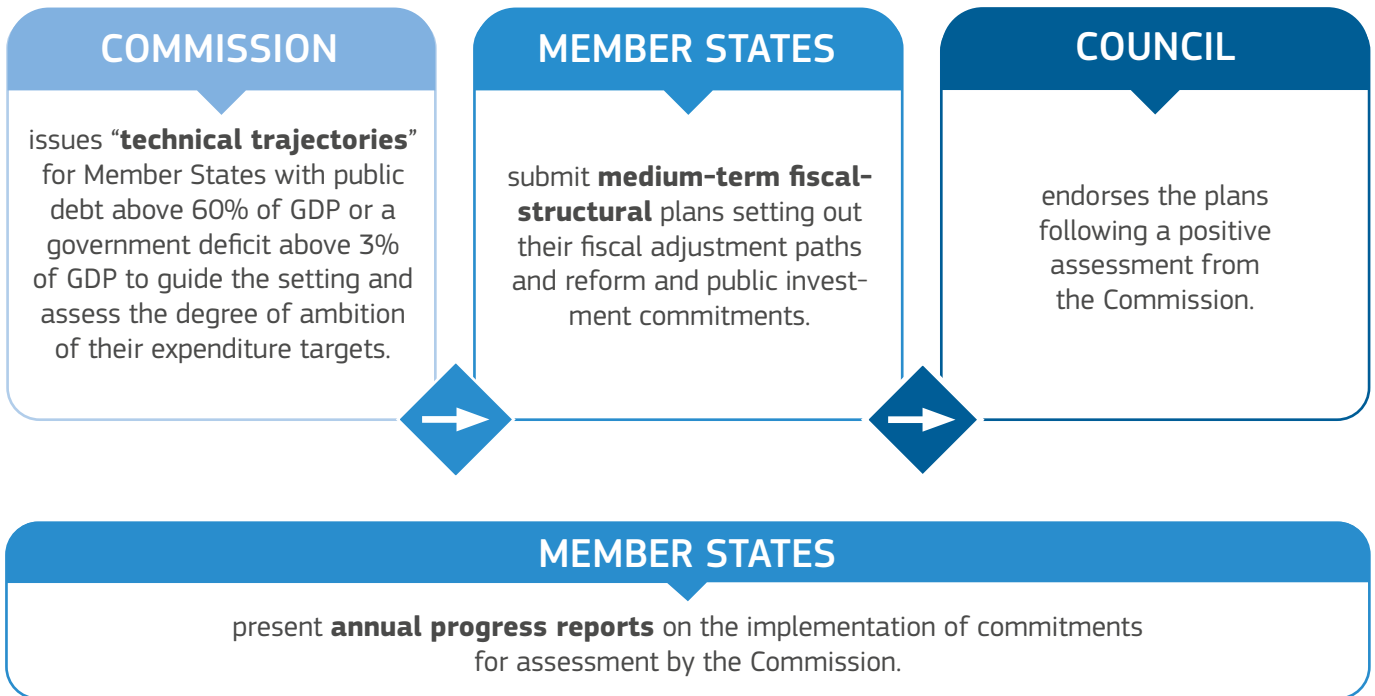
COMMISSION

issues "technical trajectories" for Member States with public debt above 60% of GDP or a government deficit above 3% of GDP to guide the setting and assess the degree of ambition of their expenditure targets.

MEMBER STATES

submit medium-term fiscal-structural plans setting out their fiscal adjustment paths and reform and public investment commitments.

COUNCIL

endorses the plans following a positive assessment from the Commission.

MEMBER STATES

present annual progress reports on the implementation of commitments for assessment by the Commission.